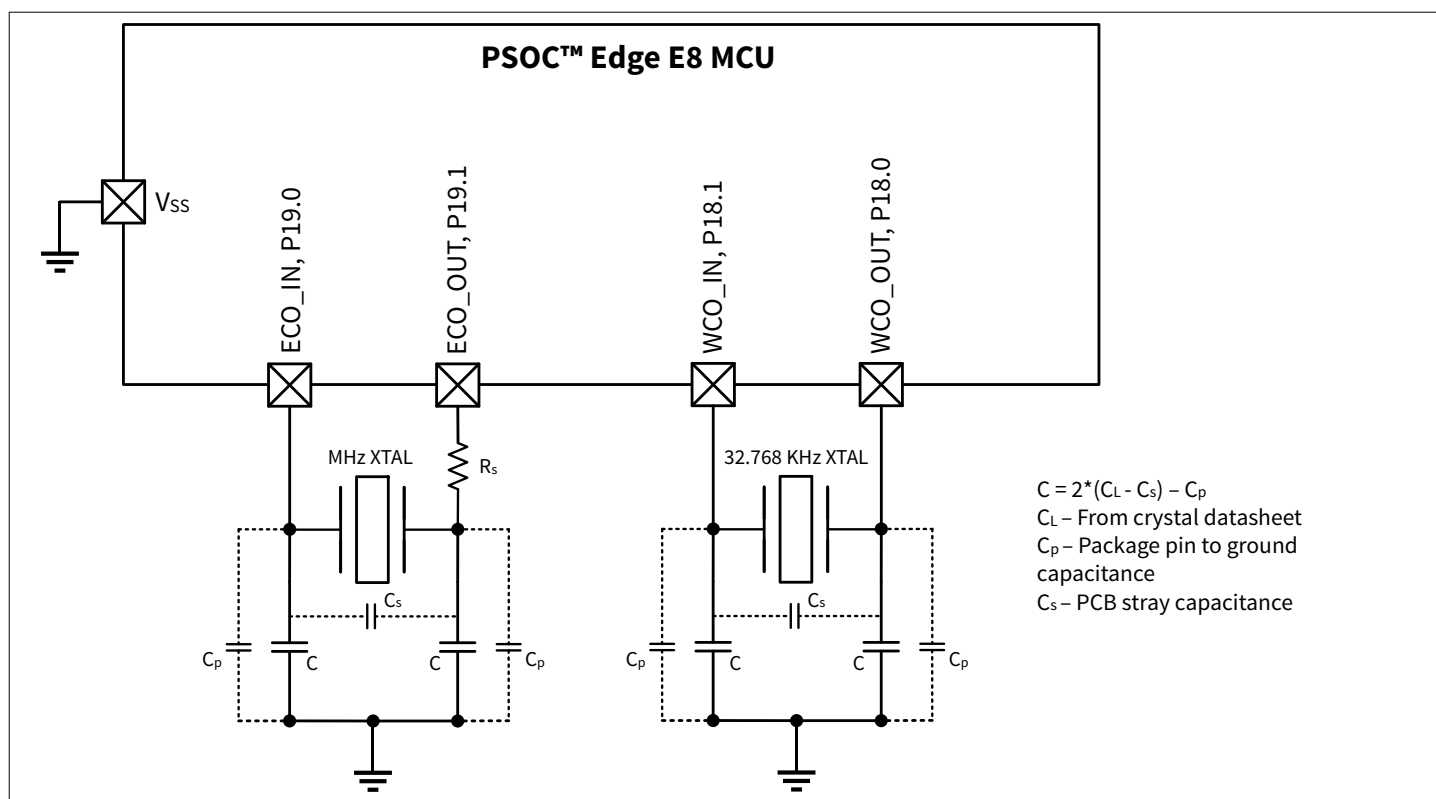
PSOC™ Edge E8 MCU

$V_{SS}$

ECO_IN, P19.0

ECO_OUT, P19.1

WCO_IN, P18.1

WCO_OUT, P18.0

MHz XTAL

$R_s$

$C_s$

$C_p$ C C $C_p$

32.768 KHz XTAL

$C_s$

$C_p$ C C $C_p$

$C = 2*(C_L - C_s) - C_p$
$C_L$ – From crystal datasheet
$C_p$ – Package pin to ground capacitance
$C_s$ – PCB stray capacitance